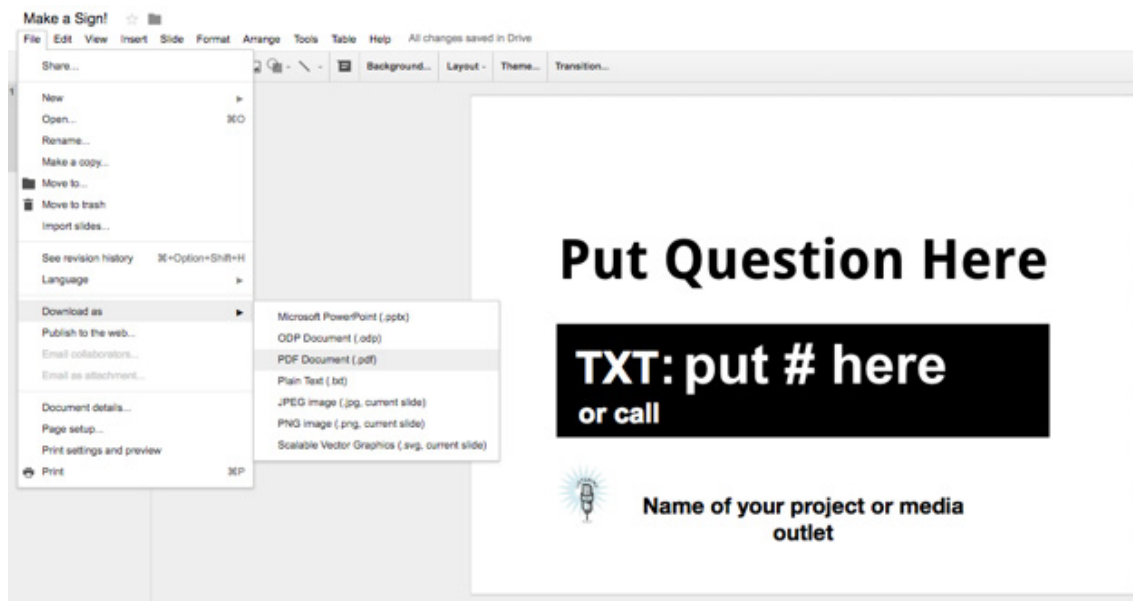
Make a Sign!

File Edit View Insert Slide Format Arrange Tools Table Help All changes saved in Drive

Background... Layout - Theme... Transition...

Share...

New

Open... ⌘O

Rename...

Make a copy...

Move to...

Move to trash

Import slides...

See revision history ⌘+Option+Shift+H

Language

Download as

Publish to the web...

Email collaborators...

Email as attachment...

Document details...

Page setup...

Print settings and preview

Print ⌘P

Microsoft PowerPoint (.pptx)

ODP Document (.odp)

PDF Document (.pdf)

Plain Text (.txt)

JPEG image (.jpg, current slide)

PNG image (.png, current slide)

Scalable Vector Graphics (.svg, current slide)

Put Question Here

TXT: put # here
or call

Name of your project or media outlet